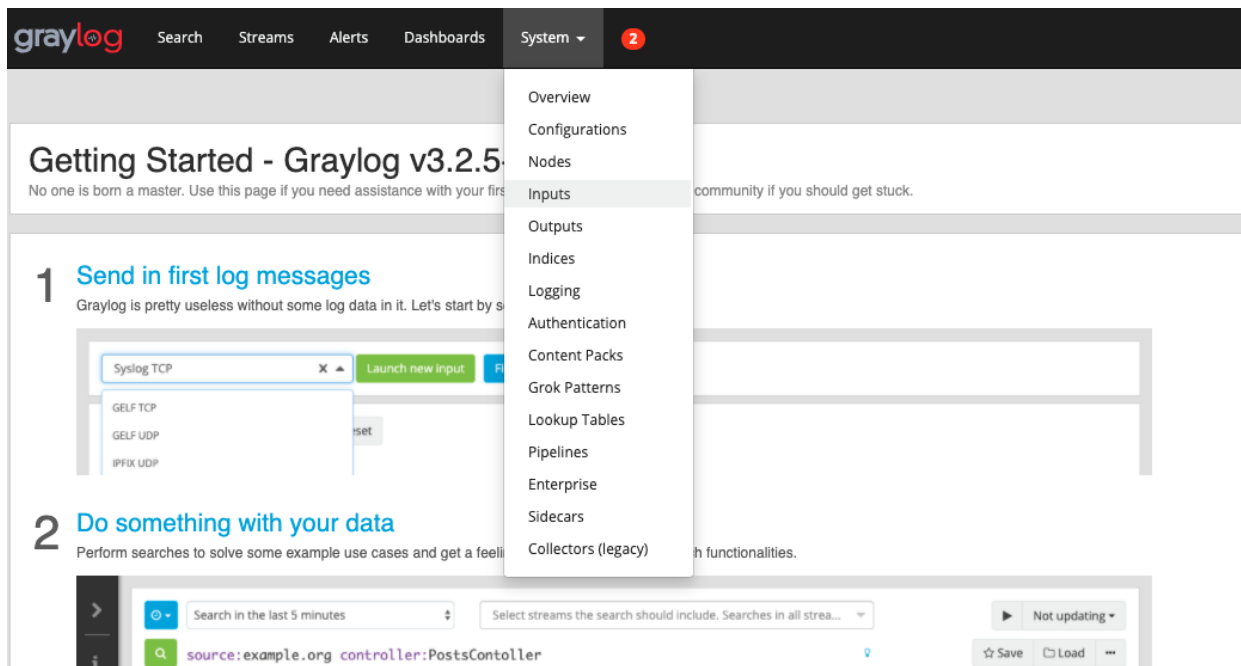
graylog Search Streams Alerts Dashboards System 2

Overview
Configurations
Nodes
Inputs
Outputs
Indices
Logging
Authentication
Content Packs
Grok Patterns
Lookup Tables
Pipelines
Enterprise
Sidecars
Collectors (legacy)

Getting Started - Graylog v3.2.5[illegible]

No one is born a master. Use this page if you need assistance with your firs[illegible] community if you should get stuck.

1 Send in first log messages

Graylog is pretty useless without some log data in it. Let's start by s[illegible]

Syslog TCP × Launch new input Fi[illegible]

GELF TCP
GELF UDP
IPFIX UDP

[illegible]set

2 Do something with your data

Perform searches to solve some example use cases and get a feeli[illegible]h functionalities.

Search in the last 5 minutes
Select streams the search should include. Searches in all strea...
Not updating
source:example.org controller:PostsContoller
Save Load